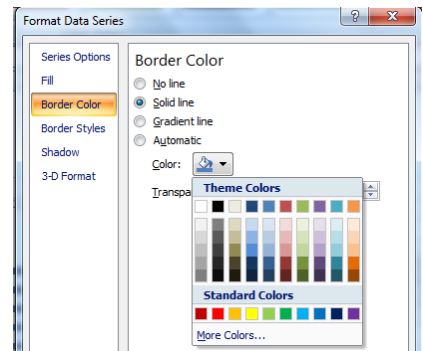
Format Data Series

?

Series Options
Fill
Border Color
Border Styles
Shadow
3-D Format

Border Color

No line
Solid line
Gradient line
Automatic

Color:

Transpa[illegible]

Theme Colors

Standard Colors

More Colors...